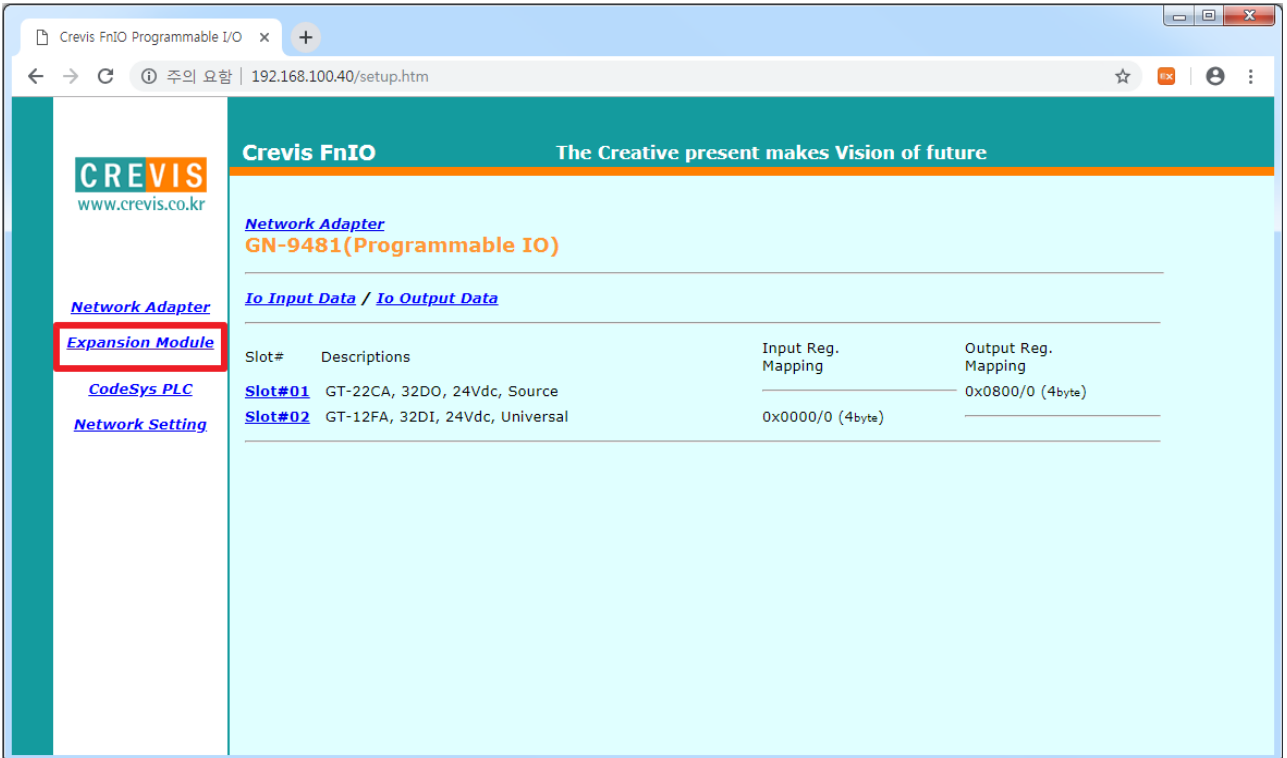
Crevis FnIO Programmable I/O ×
+

주의 요함 | 192.168.100.40/setup.htm

EX

CREVIS
www.crevis.co.kr

Network Adapter

Expansion Module

CodeSys PLC

Network Setting

Crevis FnIO

The Creative present makes Vision of future

Network Adapter
GN-9481(Programmable IO)

Io Input Data / Io Output Data

| Slot# | Descriptions | Input Reg. Mapping | Output Reg. Mapping |
|---|---|---|---|
| Slot#01 | GT-22CA, 32DO, 24Vdc, Source | | 0x0800/0 (4byte) |
| Slot#02 | GT-12FA, 32DI, 24Vdc, Universal | 0x0000/0 (4byte) | |